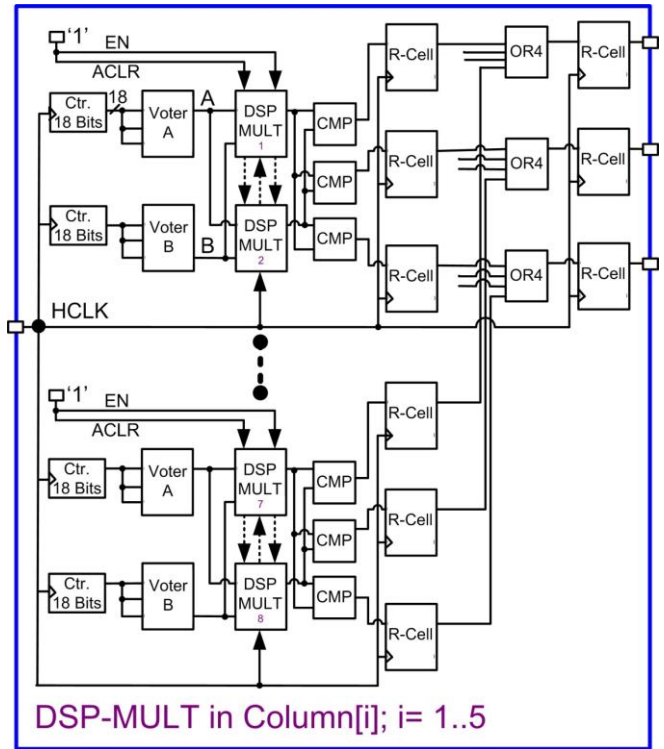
'1' EN
ACLR
Ctr. 18 Bits
18
Voter A
A
DSP MULT 1
CMP
R-Cell
OR4
R-Cell
CMP
R-Cell
OR4
R-Cell
Ctr. 18 Bits
Voter B
B
DSP MULT 2
CMP
R-Cell
OR4
R-Cell
HCLK
'1' EN
ACLR
Ctr. 18 Bits
Voter A
DSP MULT 7
CMP
R-Cell
CMP
R-Cell
Ctr. 18 Bits
Voter B
DSP MULT 8
CMP
R-Cell
DSP-MULT in Column[i]; i= 1..5